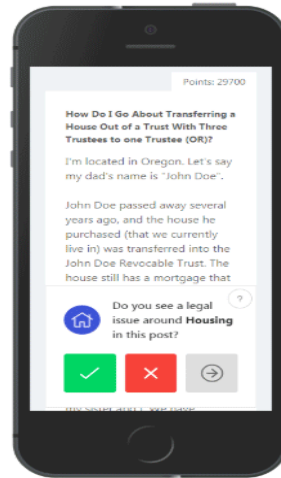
Points: 29700

How Do I Go About Transferring a House Out of a Trust With Three Trustees to one Trustee (OR)?

I'm located in Oregon. Let's say my dad's name is "John Doe".

John Doe passed away several years ago, and the house he purchased (that we currently live in) was transferred into the John Doe Revocable Trust. The house still has a mortgage that

?

Do you see a legal issue around **Housing** in this post?

my sister and I we have